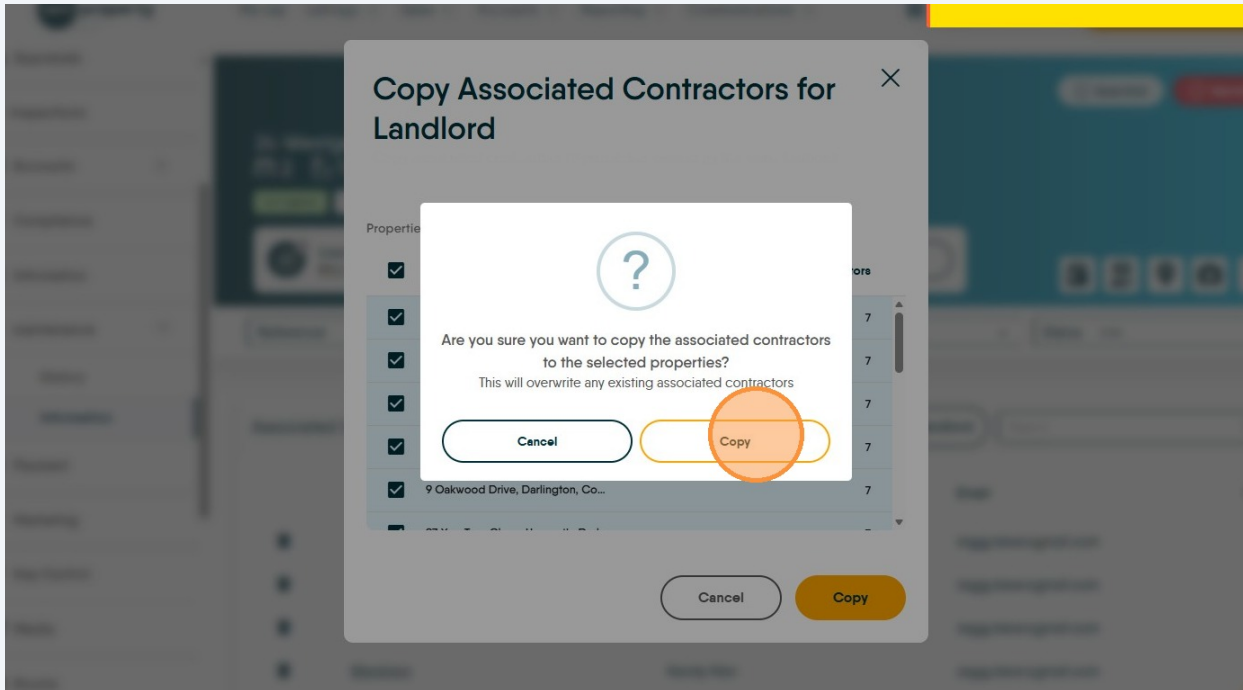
Copy Associated Contractors for Landlord

×

Propertie

tors

7

7

7

7

9 Oakwood Drive, Darlington, Co...

7

?

Are you sure you want to copy the associated contractors to the selected properties?

This will overwrite any existing associated contractors

Cancel

Copy

Cancel

Copy